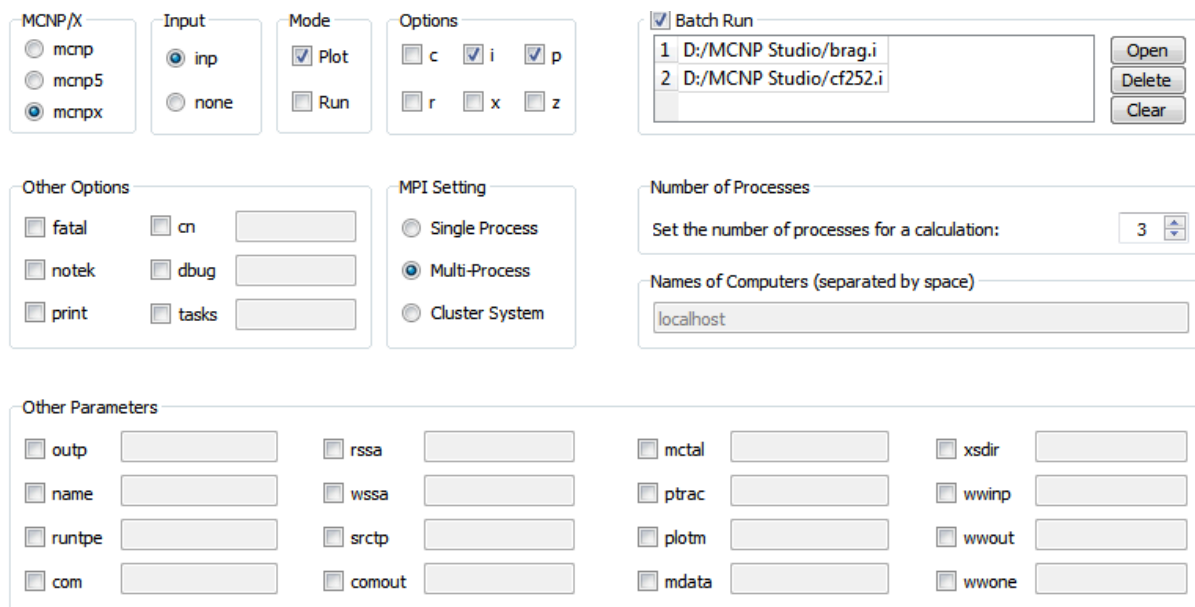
MCNP/X
mcnp
mcnp5
mcnpx

Input
inp
none

Mode
Plot
Run

Options
c
i
p
r
x
z

Batch Run
| 1 | D:/MCNP Studio/brag.i |
|---|---|
| 2 | D:/MCNP Studio/cf252.i |

Open
Delete
Clear

Other Options
fatal
cn
notek
dbug
print
tasks

MPI Setting
Single Process
Multi-Process
Cluster System

Number of Processes
Set the number of processes for a calculation: 3

Names of Computers (separated by space)
localhost

Other Parameters
outp
rssa
mctal
xsdir
name
wssa
ptrac
wwinp
runtpe
srctp
plotm
wwout
com
comout
mdata
wwone